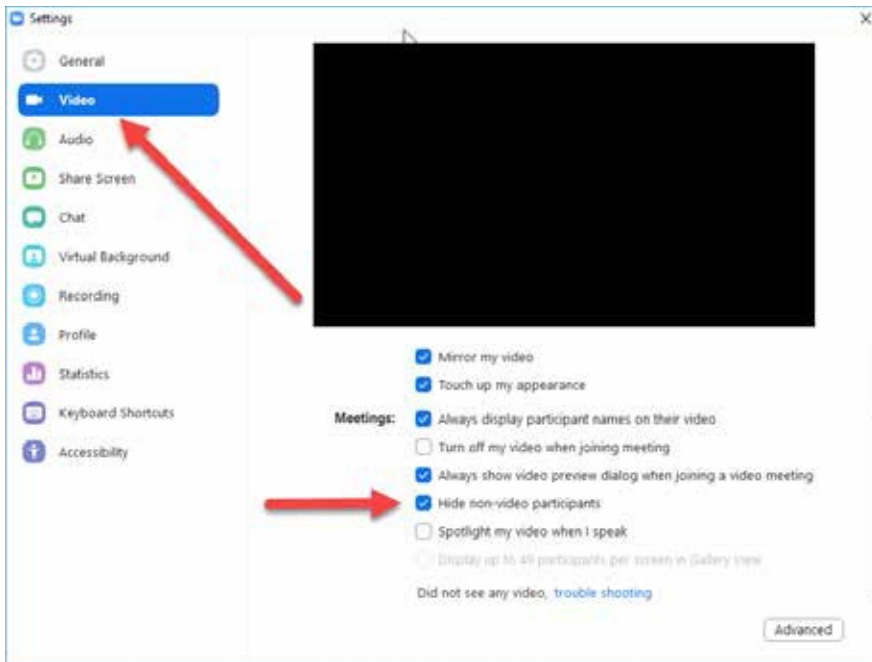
Settings

General
Video
Audio
Share Screen
Chat
Virtual Background
Recording
Profile
Statistics
Keyboard Shortcuts
Accessibility

Mirror my video
Touch up my appearance
Meetings: Always display participant names on their video
Turn off my video when joining meeting
Always show video preview dialog when joining a video meeting
Hide non-video participants
Spotlight my video when I speak
Display up to 49 participants per screen in Gallery View
Did not see any video, trouble shooting

Advanced